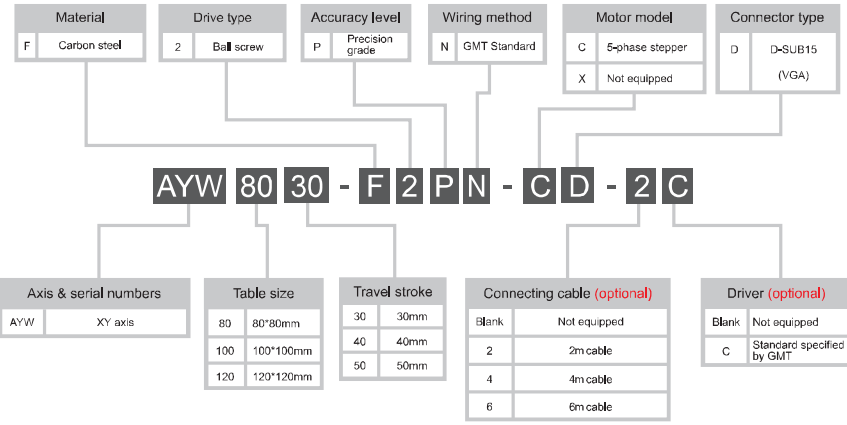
Material

| F | Carbon steel |
|---|---|

Drive type

| 2 | Ball screw |
|---|---|

Accuracy level

| P | Precision grade |
|---|---|

Wiring method

| N | GMT Standard |
|---|---|

Motor model

| C | 5-phase stepper |
|---|---|
| X | Not equipped |

Connector type

| D | D-SUB15 (VGA) |
|---|---|

AYW 80 30 - F 2 P N - C D - 2 C

Axis & serial numbers

| AYW | XY axis |
|---|---|

Table size

| 80 | 80*80mm |
|---|---|
| 100 | 100*100mm |
| 120 | 120*120mm |

Travel stroke

| 30 | 30mm |
|---|---|
| 40 | 40mm |
| 50 | 50mm |

Connecting cable (optional)

| Blank | Not equipped |
|---|---|
| 2 | 2m cable |
| 4 | 4m cable |
| 6 | 6m cable |

Driver (optional)

| Blank | Not equipped |
|---|---|
| C | Standard specified by GMT |